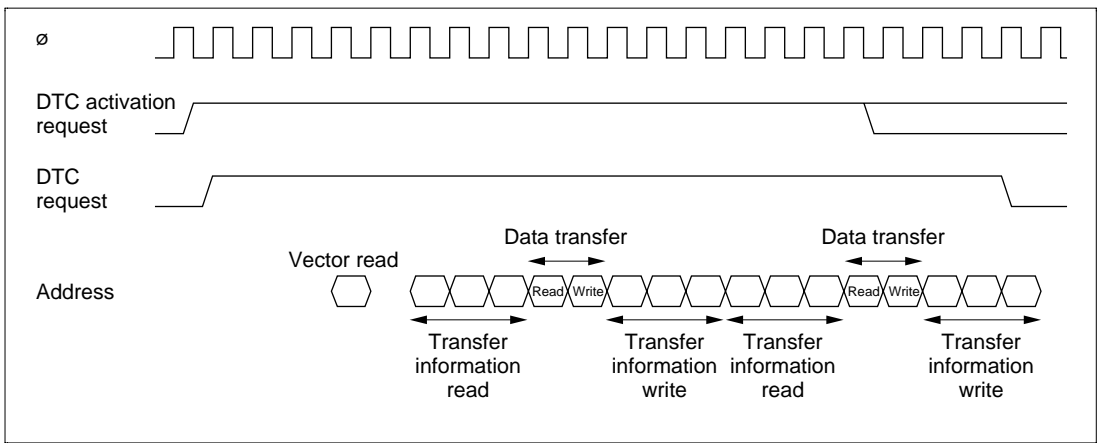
ø

DTC activation request

DTC request

Vector read

Data transfer

Data transfer

Address

Read Write

Read Write

Transfer information read

Transfer information write

Transfer information read

Transfer information write